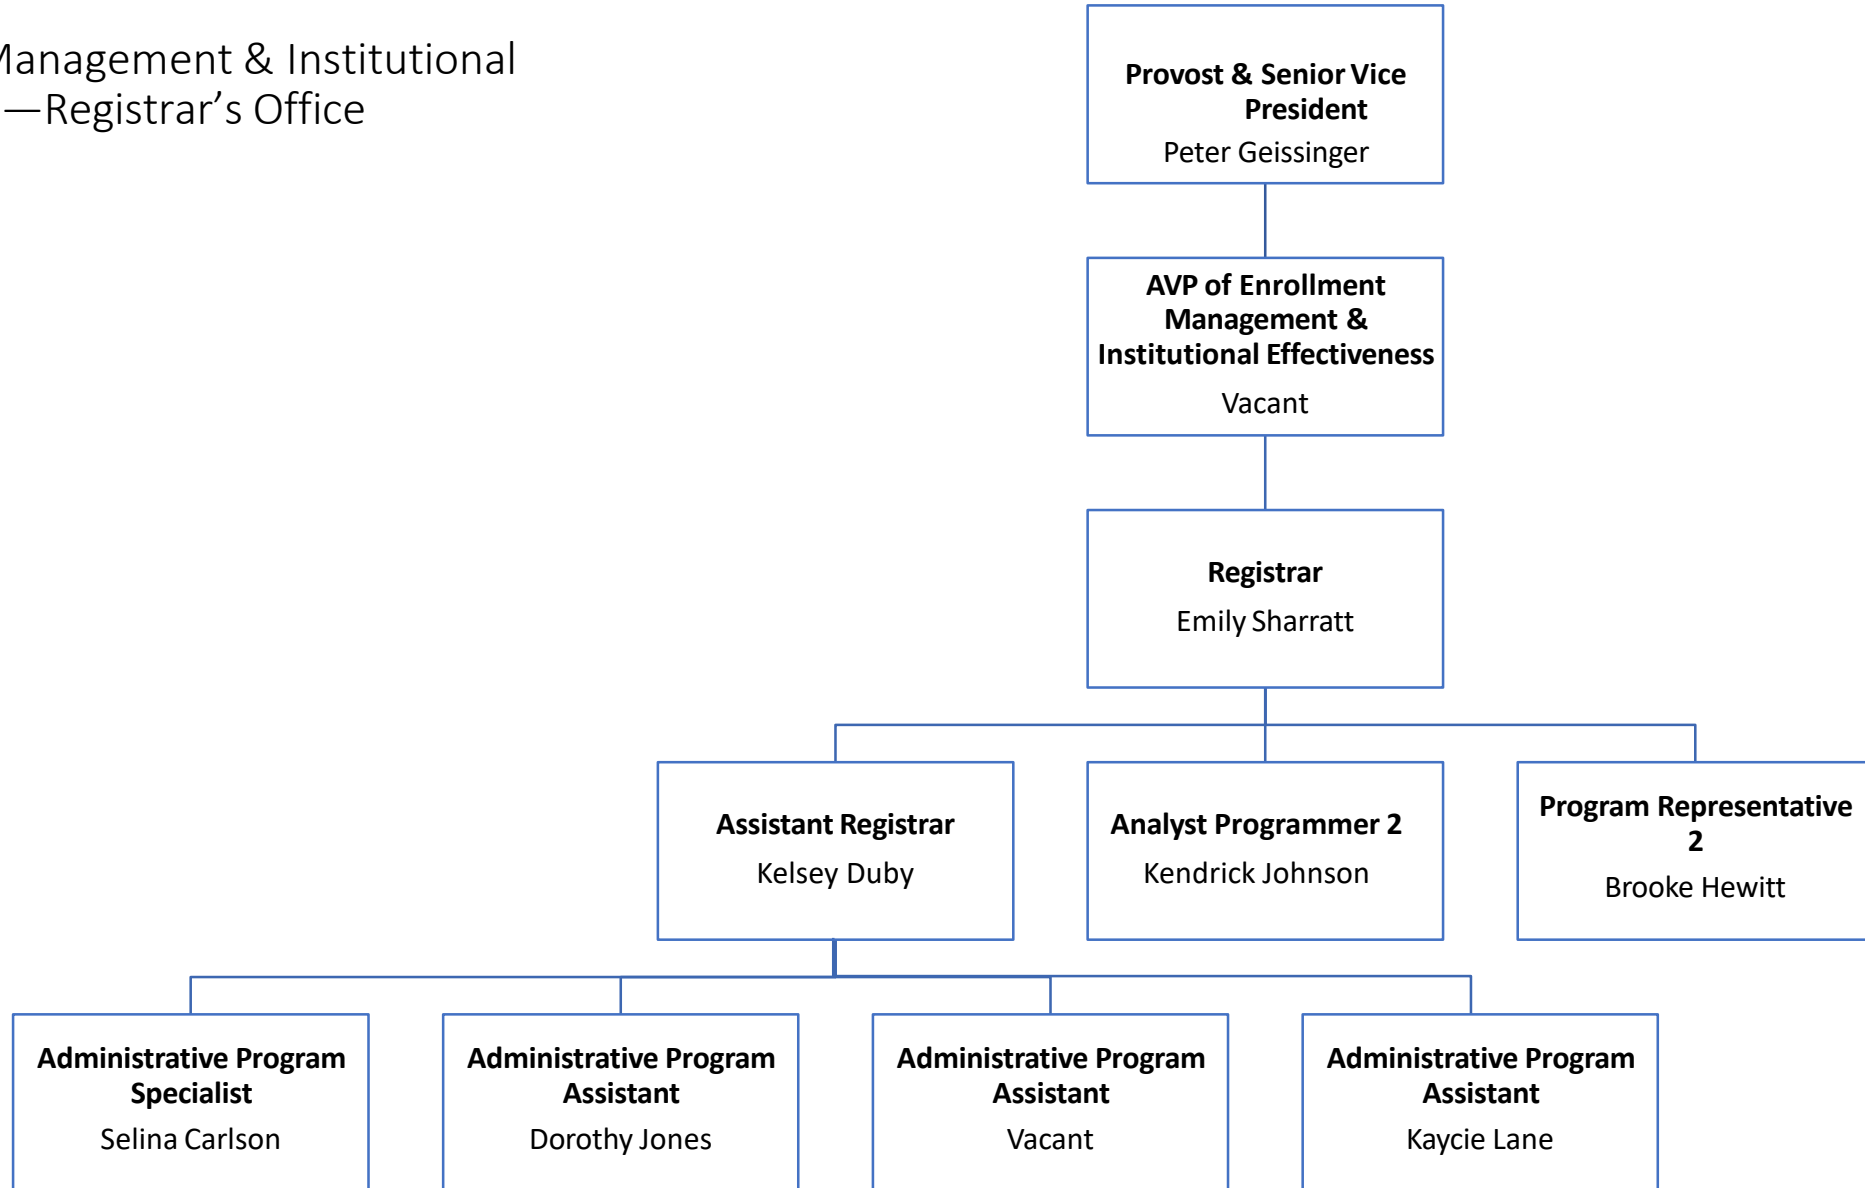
Management & Institutional —Registrar’s Office

Provost & Senior Vice President
Peter Geissinger

AVP of Enrollment Management & Institutional Effectiveness
Vacant

Registrar
Emily Sharratt

Assistant Registrar
Kelsey Duby

Analyst Programmer 2
Kendrick Johnson

Program Representative 2
Brooke Hewitt

Administrative Program Specialist
Selina Carlson

Administrative Program Assistant
Dorothy Jones

Administrative Program Assistant
Vacant

Administrative Program Assistant
Kaycie Lane